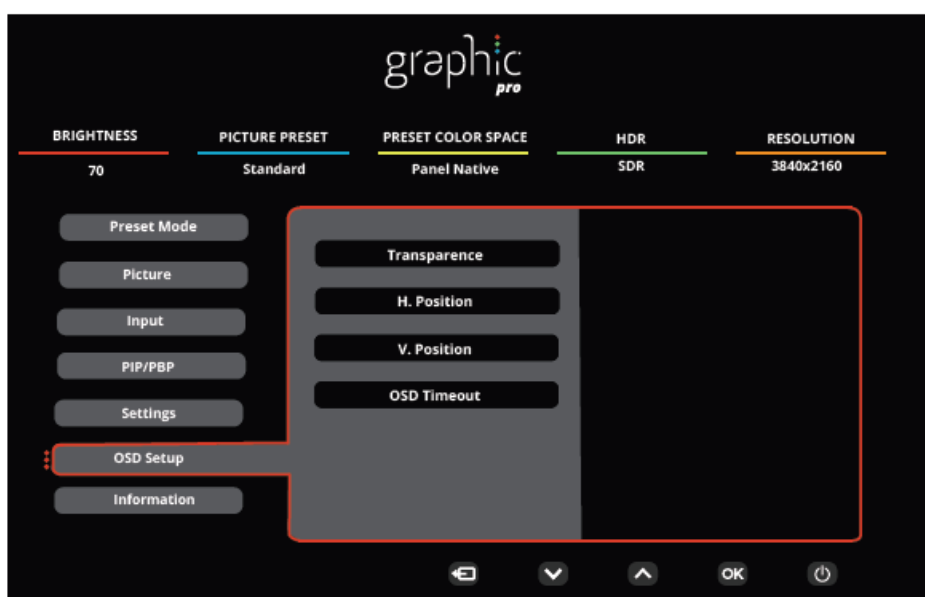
graphic
pro

BRIGHTNESS
70

PICTURE PRESET
Standard

PRESET COLOR SPACE
Panel Native

HDR
SDR

RESOLUTION
3840x2160

Preset Mode
Picture
Input
PIP/PBP
Settings
OSD Setup
Information

Transparence
H. Position
V. Position
OSD Timeout

OK